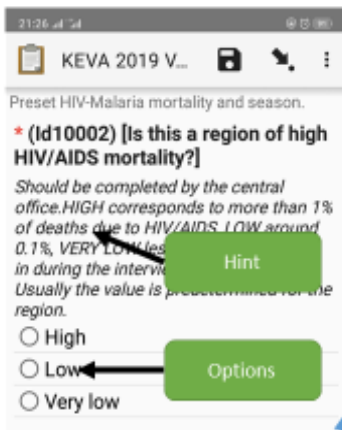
21:26

KEVA 2019 V...

Preset HIV-Malaria mortality and season.

* (Id10002) [Is this a region of high HIV/AIDS mortality?]

Should be completed by the central office.HIGH corresponds to more than 1% of deaths due to HIV/AIDS, LOW around 0.1%, VERY LOW les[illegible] in during the intervi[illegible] Usually the value is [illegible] for the region.

Hint

High

Low

Options

Very low